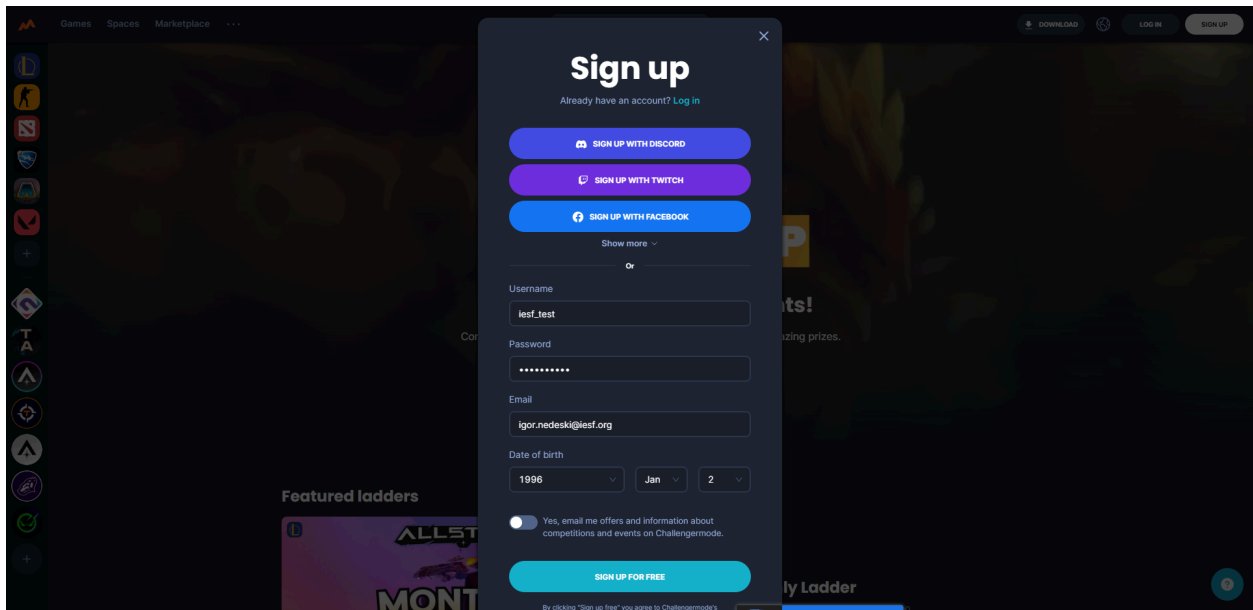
Games Spaces Marketplace ···

DOWNLOAD LOG IN SIGN UP

Sign up

Already have an account? Log in

SIGN UP WITH DISCORD

SIGN UP WITH TWITCH

SIGN UP WITH FACEBOOK

Show more

Or

Username

iesf_test

Password

••••••••••

Email

igor.nedeski@iesf.org

Date of birth

1996 Jan 2

Yes, email me offers and information about competitions and events on Challengermode.

SIGN UP FOR FREE

By clicking "Sign up free" you agree to Challengermode's

Featured ladders

ALLST

MONT

ts!

Co

zing prizes.

ly Ladder

P

T
A